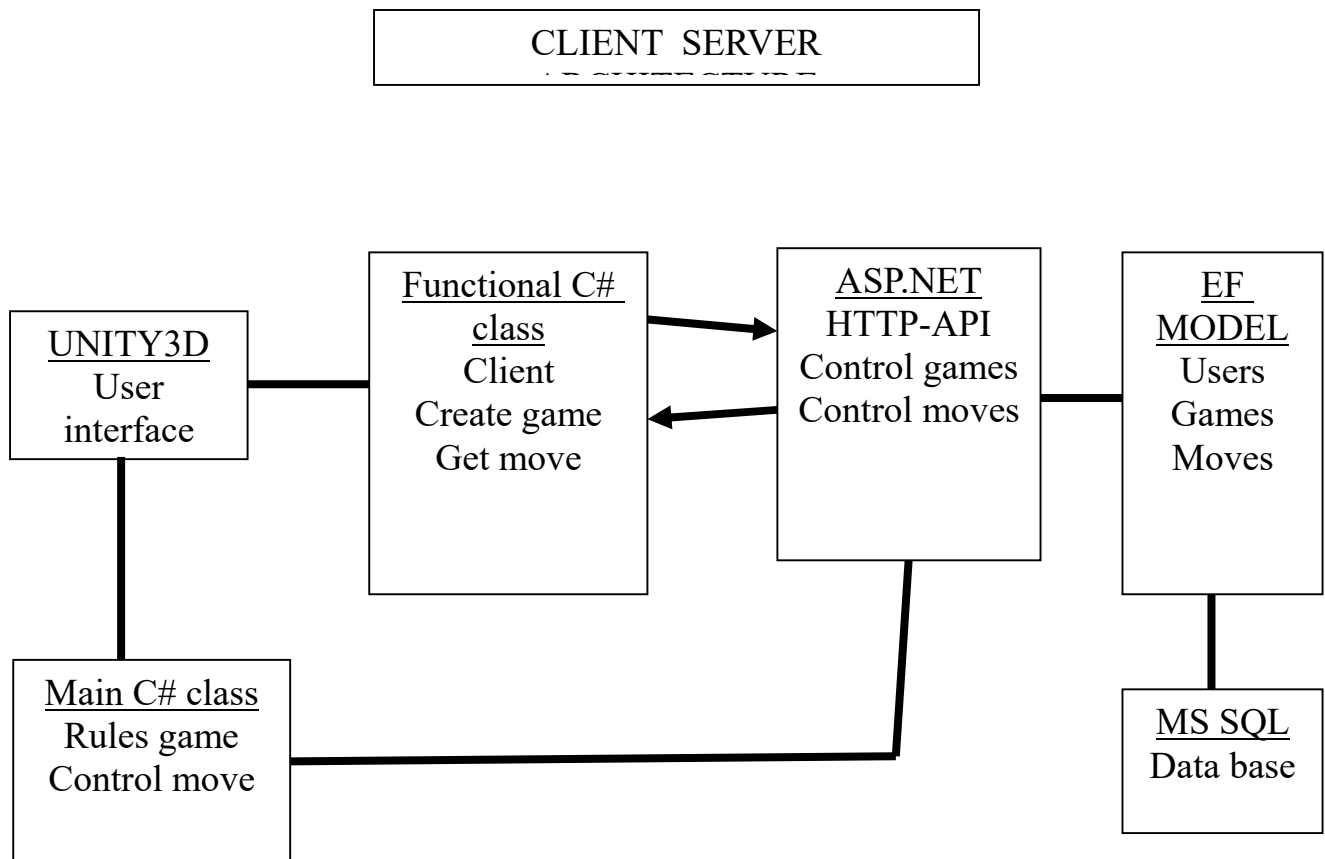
CLIENT SERVER
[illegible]

UNITY3D
User interface

Functional C# class
Client
Create game
Get move

ASP.NET
HTTP-API
Control games
Control moves

EF MODEL
Users
Games
Moves

Main C# class
Rules game
Control move

MS SQL
Data base